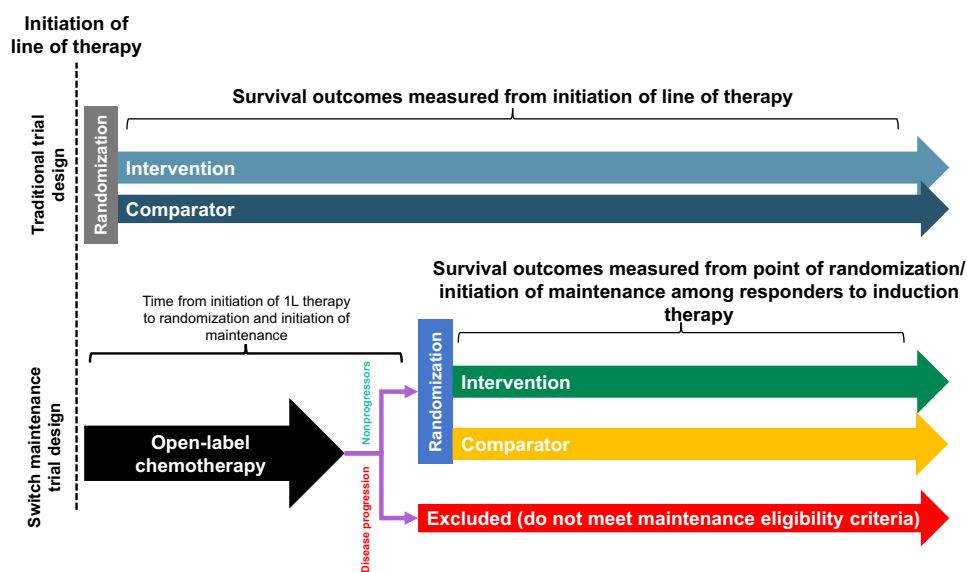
Initiation of line of therapy

Traditional trial design

Randomization

Survival outcomes measured from initiation of line of therapy

Intervention

Comparator

Switch maintenance trial design

Time from initiation of 1L therapy to randomization and initiation of maintenance

Open-label chemotherapy

Nonprogressors

Disease progression

Randomization

Survival outcomes measured from point of randomization/ initiation of maintenance among responders to induction therapy

Intervention

Comparator

Excluded (do not meet maintenance eligibility criteria)